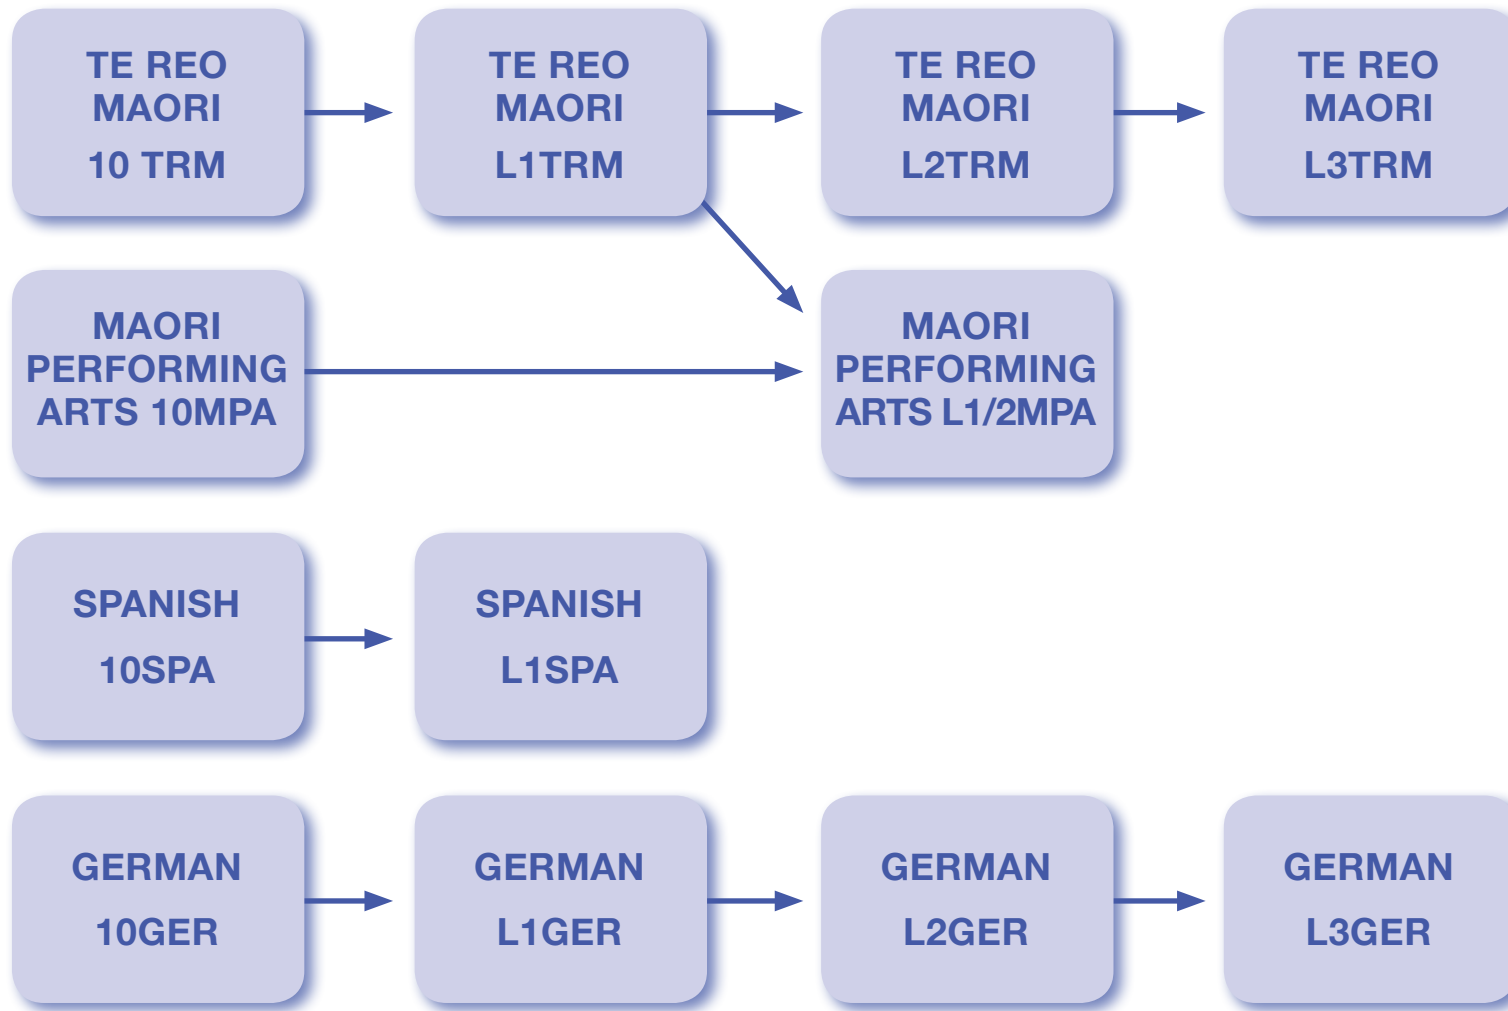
TE REO MAORI 10 TRM

TE REO MAORI L1TRM

TE REO MAORI L2TRM

TE REO MAORI L3TRM

MAORI PERFORMING ARTS 10MPA

MAORI PERFORMING ARTS L1/2MPA

SPANISH 10SPA

SPANISH L1SPA

GERMAN 10GER

GERMAN L1GER

GERMAN L2GER

GERMAN L3GER